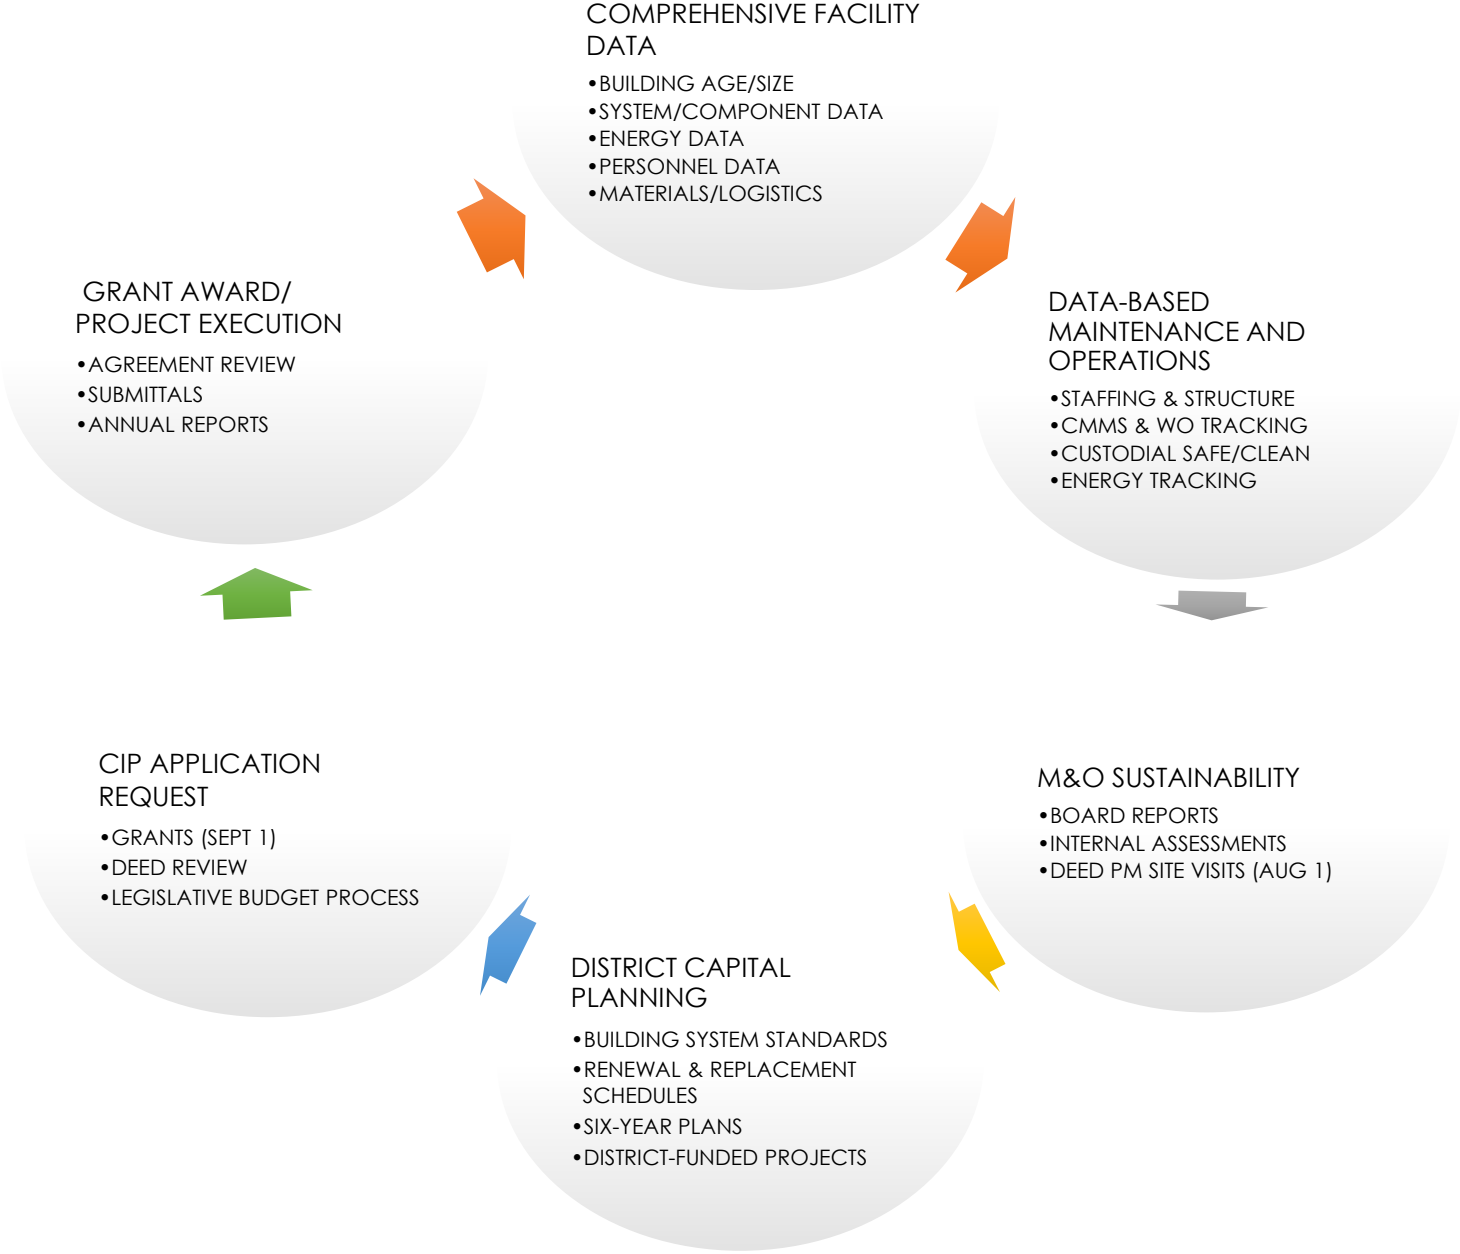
COMPREHENSIVE FACILITY DATA

•BUILDING AGE/SIZE
•SYSTEM/COMPONENT DATA
•ENERGY DATA
•PERSONNEL DATA
•MATERIALS/LOGISTICS

DATA-BASED MAINTENANCE AND OPERATIONS

•STAFFING & STRUCTURE
•CMMS & WO TRACKING
•CUSTODIAL SAFE/CLEAN
•ENERGY TRACKING

M&O SUSTAINABILITY

•BOARD REPORTS
•INTERNAL ASSESSMENTS
•DEED PM SITE VISITS (AUG 1)

DISTRICT CAPITAL PLANNING

•BUILDING SYSTEM STANDARDS
•RENEWAL & REPLACEMENT SCHEDULES
•SIX-YEAR PLANS
•DISTRICT-FUNDED PROJECTS

CIP APPLICATION REQUEST

•GRANTS (SEPT 1)
•DEED REVIEW
•LEGISLATIVE BUDGET PROCESS

GRANT AWARD/ PROJECT EXECUTION

•AGREEMENT REVIEW
•SUBMITTALS
•ANNUAL REPORTS